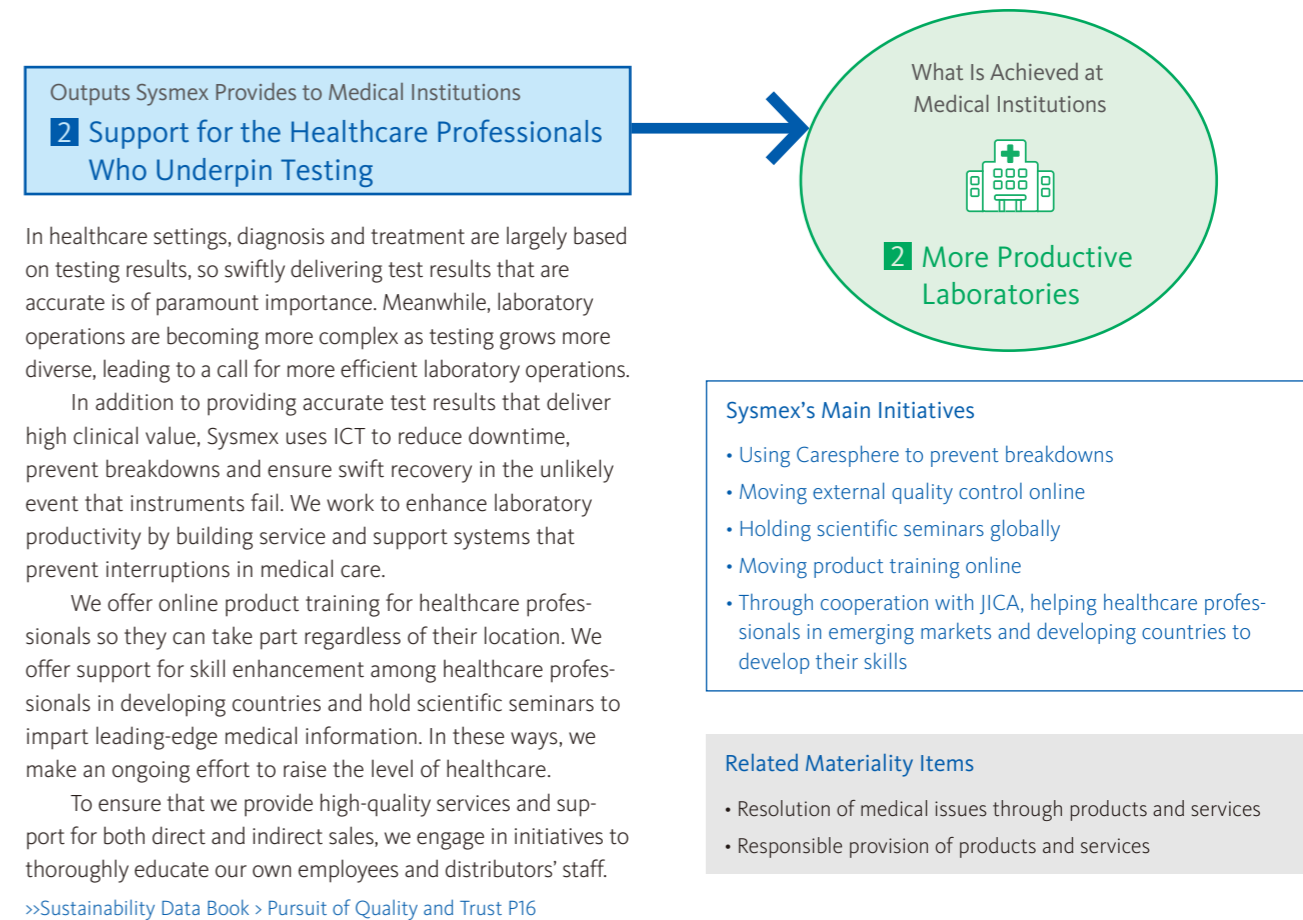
Outputs Sysmex Provides to Medical Institutions

2 Support for the Healthcare Professionals Who Underpin Testing

What Is Achieved at Medical Institutions

2 More Productive Laboratories

In healthcare settings, diagnosis and treatment are largely based on testing results, so swiftly delivering test results that are accurate is of paramount importance. Meanwhile, laboratory operations are becoming more complex as testing grows more diverse, leading to a call for more efficient laboratory operations.

In addition to providing accurate test results that deliver high clinical value, Sysmex uses ICT to reduce downtime, prevent breakdowns and ensure swift recovery in the unlikely event that instruments fail. We work to enhance laboratory productivity by building service and support systems that prevent interruptions in medical care.

We offer online product training for healthcare professionals so they can take part regardless of their location. We offer support for skill enhancement among healthcare professionals in developing countries and hold scientific seminars to impart leading-edge medical information. In these ways, we make an ongoing effort to raise the level of healthcare.

To ensure that we provide high-quality services and support for both direct and indirect sales, we engage in initiatives to thoroughly educate our own employees and distributors' staff.

››Sustainability Data Book › Pursuit of Quality and Trust P16

Sysmex's Main Initiatives

• Using Caresphere to prevent breakdowns
• Moving external quality control online
• Holding scientific seminars globally
• Moving product training online
• Through cooperation with JICA, helping healthcare professionals in emerging markets and developing countries to develop their skills

Related Materiality Items

• Resolution of medical issues through products and services
• Responsible provision of products and services